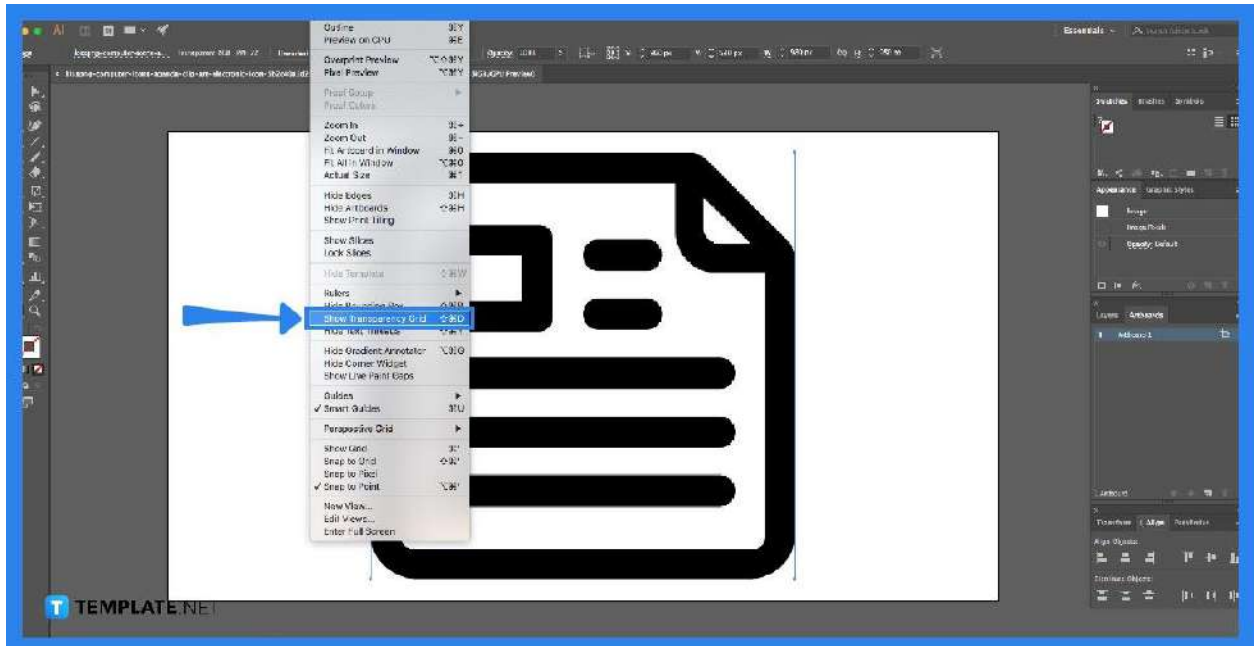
Outline ⌘Y
Preview on CPU ⌘E
Overprint Preview ⌥⇧⌘Y
Pixel Preview ⌥⌘Y
Proof Setup
Proof Colors
Zoom In ⌘+
Zoom Out ⌘-
Fit Artboard in Window ⌘0
Fit All in Window ⌥⌘0
Actual Size ⌘1
Hide Edges ⌘H
Hide Artboards ⇧⌘H
Show Print Tiling
Show Slices
Lock Slices
Hide Template ⇧⌘W
Rulers
Hide Bounding Box ⇧⌘B
Show Transparency Grid ⇧⌘D
Hide Text Threads ⇧⌘Y
Hide Gradient Annotator ⌥⌘G
Hide Corner Widget
Show Live Paint Gaps
Guides
✓ Smart Guides ⌘U
Perspective Grid
Show Grid ⌘'
Snap to Grid ⇧⌘'
Snap to Pixel
✓ Snap to Point ⌥⌘'
New View...
Edit Views...
Enter Full Screen

Essentials

Swatches Brushes Symbols
Appearance Graphic Styles
Image
Opacity: Default
Layers Artboards
Artboard 1
Transform Align Pathfinder
Align Objects:
Distribute Objects:

TEMPLATE.NET